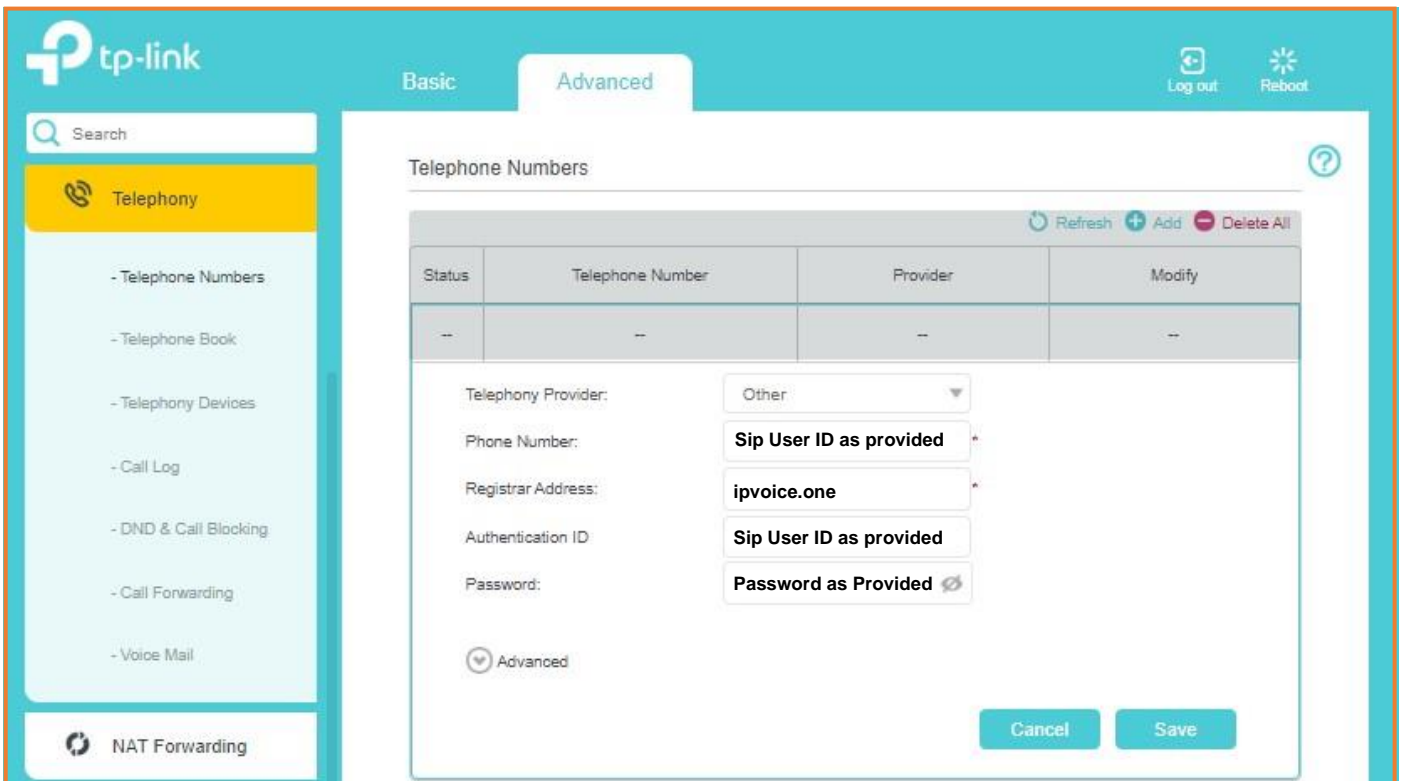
tp-link

Basic Advanced

Log out Reboot

Search

Telephony

- Telephone Numbers

- Telephone Book

- Telephony Devices

- Call Log

- DND & Call Blocking

- Call Forwarding

- Voice Mail

NAT Forwarding

Telephone Numbers

Refresh Add Delete All

| Status | Telephone Number | Provider | Modify |
|---|---|---|---|
| -- | -- | -- | -- |

Telephony Provider: Other

Phone Number: Sip User ID as provided *

Registrar Address: ipvoice.one *

Authentication ID Sip User ID as provided

Password: Password as Provided

Advanced

Cancel Save